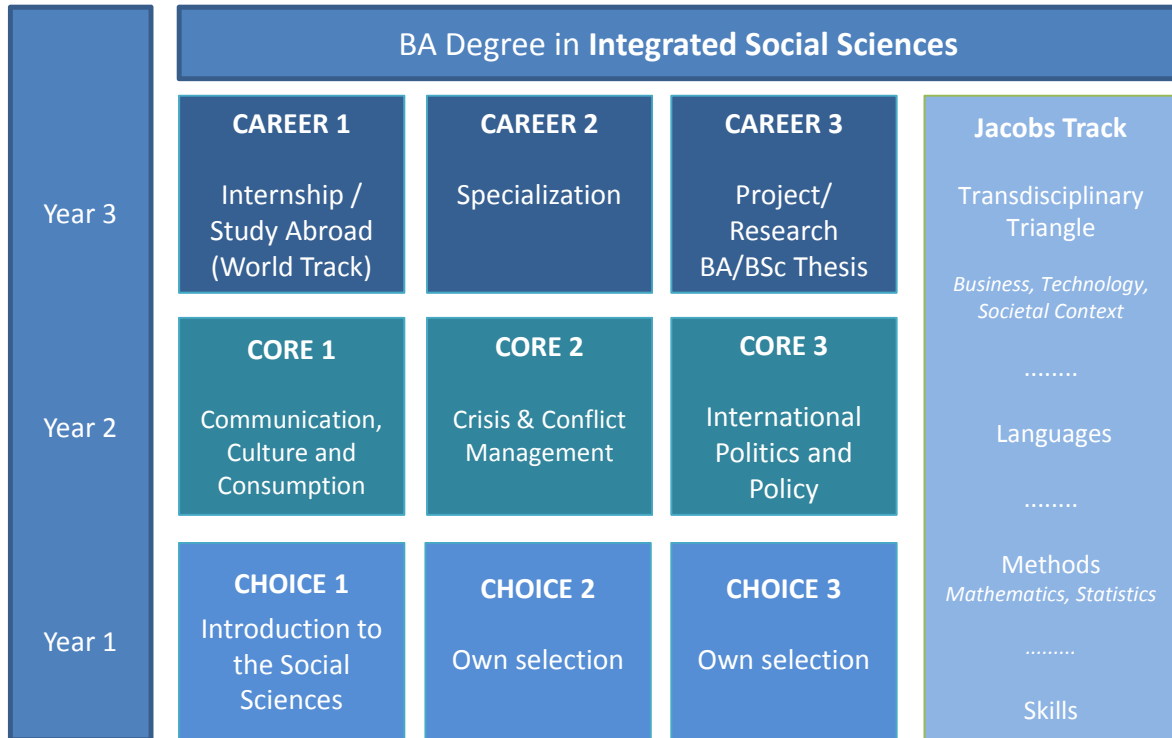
BA Degree in **Integrated Social Sciences**

Year 3

Year 2

Year 1

**CAREER 1**
Internship / Study Abroad (World Track)

**CAREER 2**
Specialization

**CAREER 3**
Project/ Research BA/BSc Thesis

**CORE 1**
Communication, Culture and Consumption

**CORE 2**
Crisis & Conflict Management

**CORE 3**
International Politics and Policy

**CHOICE 1**
Introduction to the Social Sciences

**CHOICE 2**
Own selection

**CHOICE 3**
Own selection

**Jacobs Track**

Transdisciplinary Triangle

*Business, Technology, Societal Context*

........

Languages

........

Methods
*Mathematics, Statistics*

.........

Skills